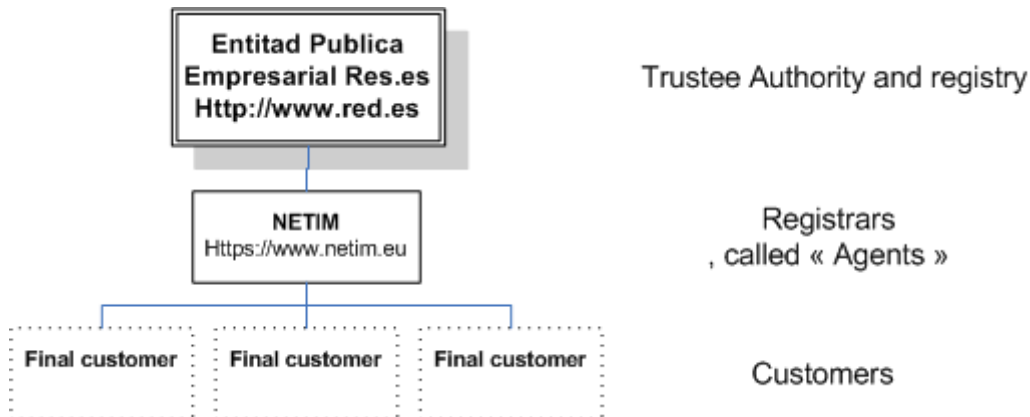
Entitad Publica
Empresarial Res.es
Http://www.red.es

Trustee Authority and registry

NETIM
Https://www.netim.eu

Registrars
, called « Agents »

Final customer

Final customer

Final customer

Customers